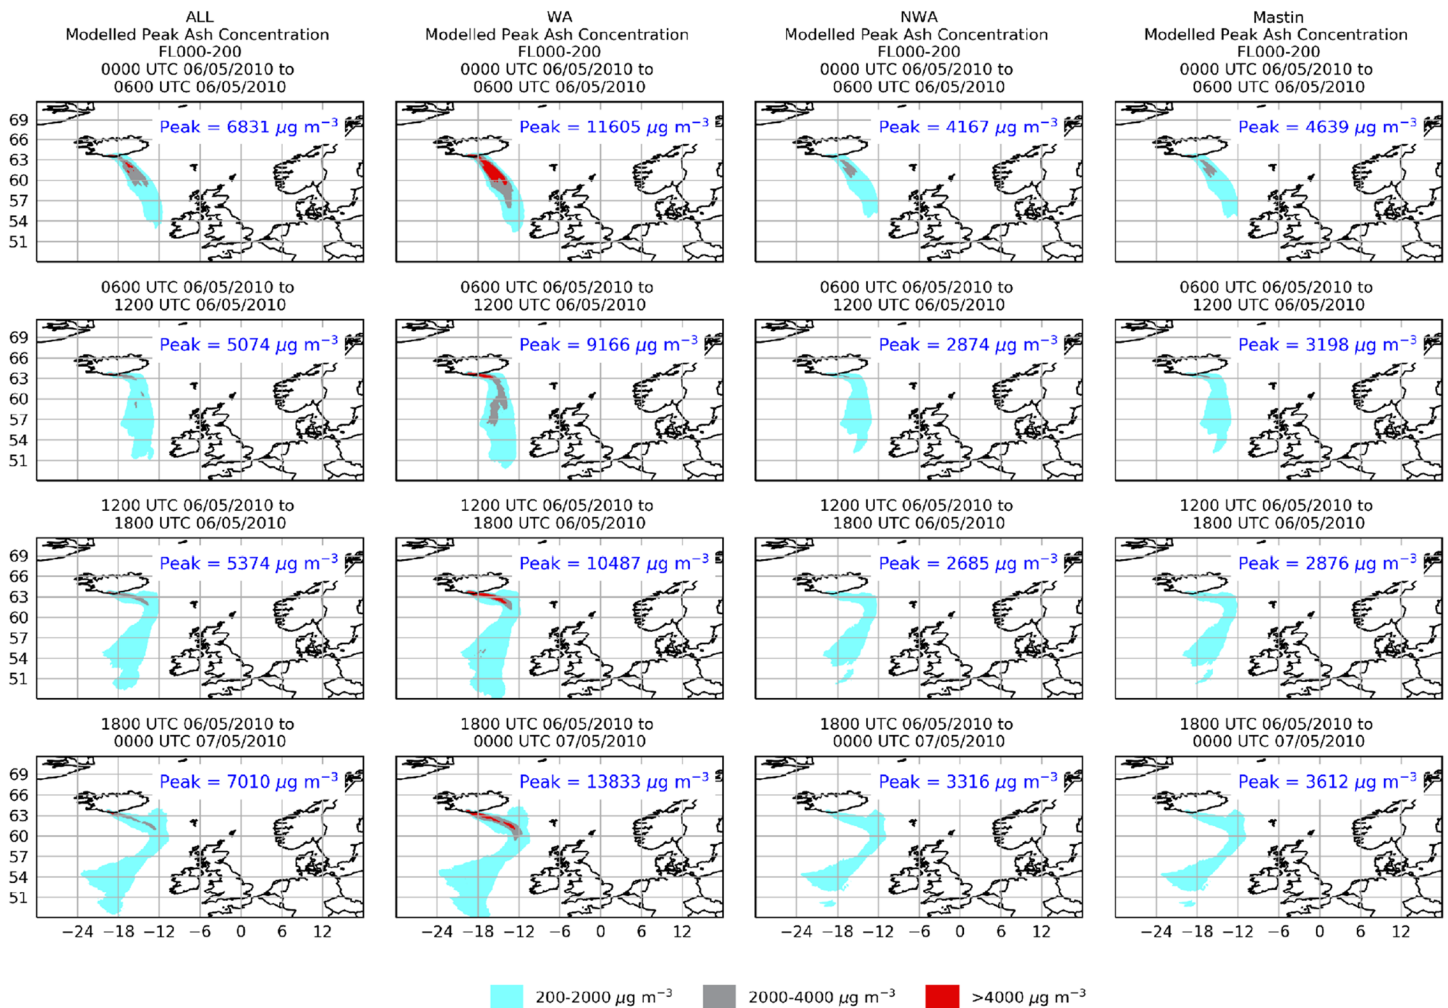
ALL
Modelled Peak Ash Concentration
FL000-200
0000 UTC 06/05/2010 to
0600 UTC 06/05/2010

WA
Modelled Peak Ash Concentration
FL000-200
0000 UTC 06/05/2010 to
0600 UTC 06/05/2010

NWA
Modelled Peak Ash Concentration
FL000-200
0000 UTC 06/05/2010 to
0600 UTC 06/05/2010

Mastin
Modelled Peak Ash Concentration
FL000-200
0000 UTC 06/05/2010 to
0600 UTC 06/05/2010

69 66 63 60 57 54 51

Peak = 6831 $\mu g\ m^{-3}$

Peak = 11605 $\mu g\ m^{-3}$

Peak = 4167 $\mu g\ m^{-3}$

Peak = 4639 $\mu g\ m^{-3}$

0600 UTC 06/05/2010 to
1200 UTC 06/05/2010

0600 UTC 06/05/2010 to
1200 UTC 06/05/2010

0600 UTC 06/05/2010 to
1200 UTC 06/05/2010

0600 UTC 06/05/2010 to
1200 UTC 06/05/2010

69 66 63 60 57 54 51

Peak = 5074 $\mu g\ m^{-3}$

Peak = 9166 $\mu g\ m^{-3}$

Peak = 2874 $\mu g\ m^{-3}$

Peak = 3198 $\mu g\ m^{-3}$

1200 UTC 06/05/2010 to
1800 UTC 06/05/2010

1200 UTC 06/05/2010 to
1800 UTC 06/05/2010

1200 UTC 06/05/2010 to
1800 UTC 06/05/2010

1200 UTC 06/05/2010 to
1800 UTC 06/05/2010

69 66 63 60 57 54 51

Peak = 5374 $\mu g\ m^{-3}$

Peak = 10487 $\mu g\ m^{-3}$

Peak = 2685 $\mu g\ m^{-3}$

Peak = 2876 $\mu g\ m^{-3}$

1800 UTC 06/05/2010 to
0000 UTC 07/05/2010

1800 UTC 06/05/2010 to
0000 UTC 07/05/2010

1800 UTC 06/05/2010 to
0000 UTC 07/05/2010

1800 UTC 06/05/2010 to
0000 UTC 07/05/2010

69 66 63 60 57 54 51

Peak = 7010 $\mu g\ m^{-3}$

Peak = 13833 $\mu g\ m^{-3}$

Peak = 3316 $\mu g\ m^{-3}$

Peak = 3612 $\mu g\ m^{-3}$

−24 −18 −12 −6 0 6 12

−24 −18 −12 −6 0 6 12

−24 −18 −12 −6 0 6 12

−24 −18 −12 −6 0 6 12

200-2000 $\mu g\ m^{-3}$ 2000-4000 $\mu g\ m^{-3}$ >4000 $\mu g\ m^{-3}$